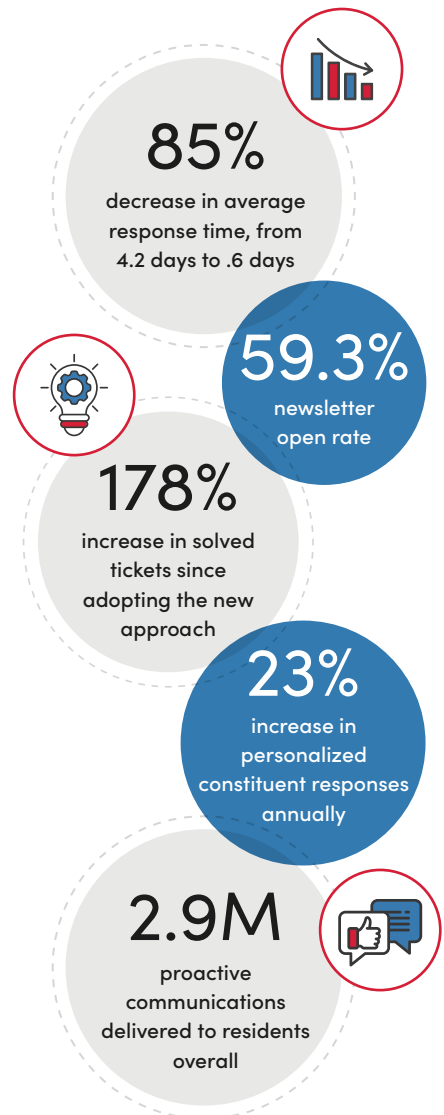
85%
decrease in average response time, from 4.2 days to .6 days

59.3%
newsletter open rate

178%
increase in solved tickets since adopting the new approach

23%
increase in personalized constituent responses annually

2.9M
proactive communications delivered to residents overall